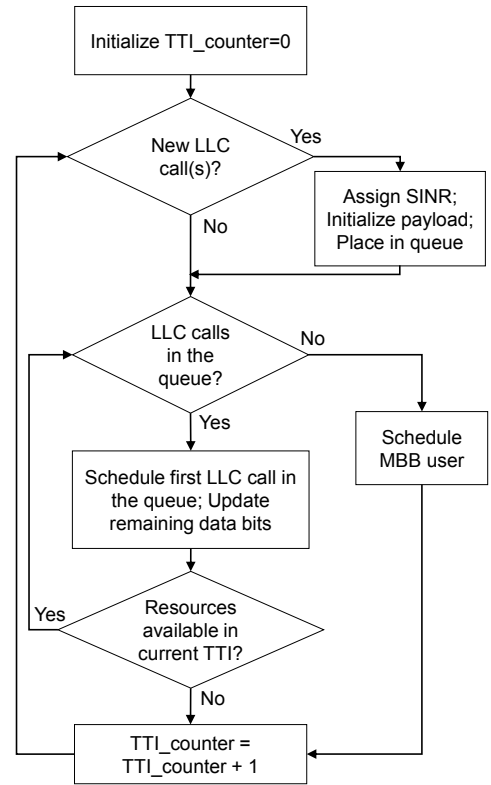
Initialize TTI_counter=0

New LLC call(s)?

Yes

Assign SINR; Initialize payload; Place in queue

No

LLC calls in the queue?

No

Yes

Schedule MBB user

Schedule first LLC call in the queue; Update remaining data bits

Yes

Resources available in current TTI?

No

TTI_counter = TTI_counter + 1